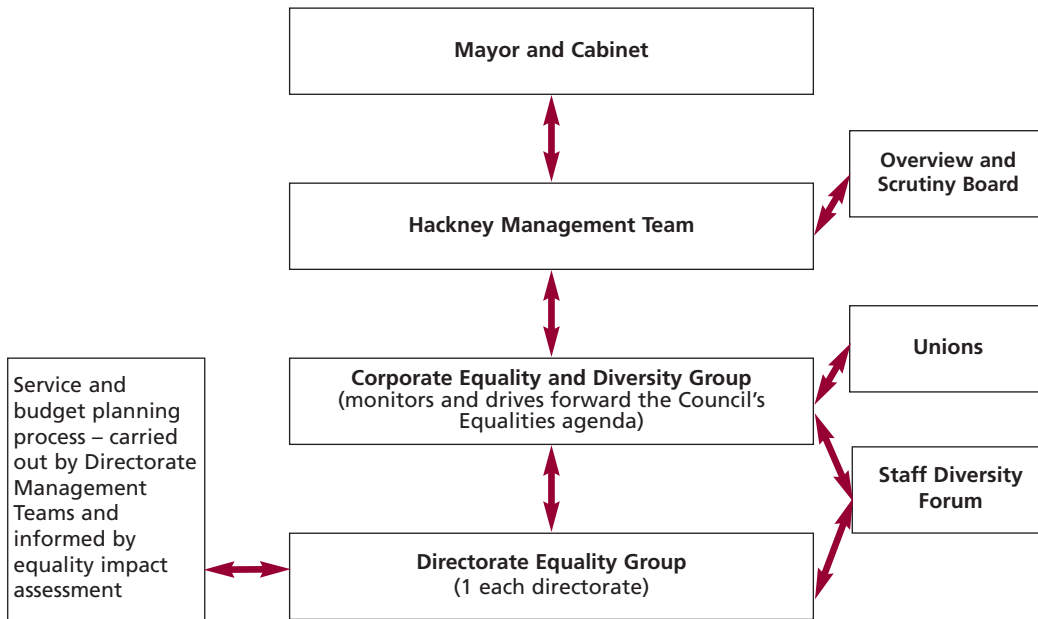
Mayor and Cabinet

Overview and Scrutiny Board

Hackney Management Team

Unions

Service and budget planning process – carried out by Directorate Management Teams and informed by equality impact assessment

Corporate Equality and Diversity Group (monitors and drives forward the Council's Equalities agenda)

Staff Diversity Forum

Directorate Equality Group (1 each directorate)